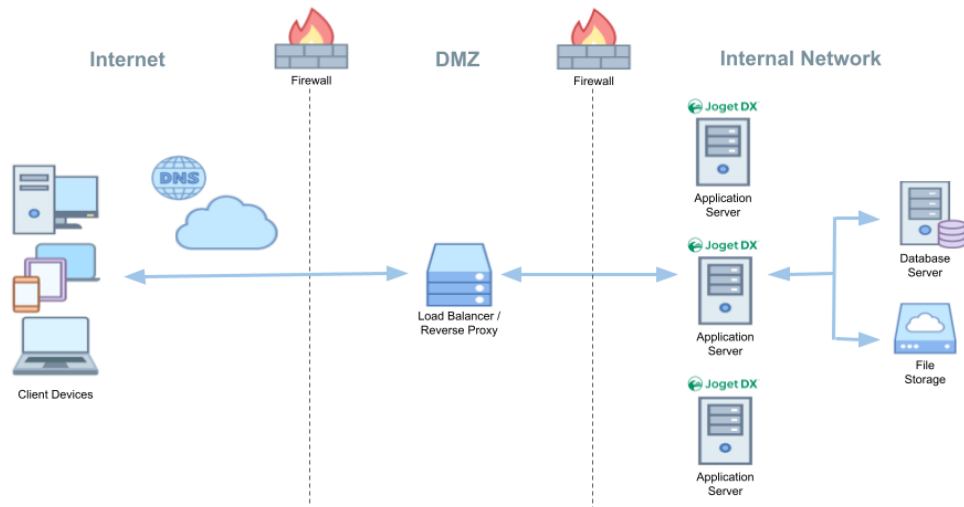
Internet

Firewall

DMZ

Firewall

Internal Network

DNS

Client Devices

Load Balancer / Reverse Proxy

Joget DX

Application Server

Joget DX

Application Server

Joget DX

Application Server

Database Server

File Storage